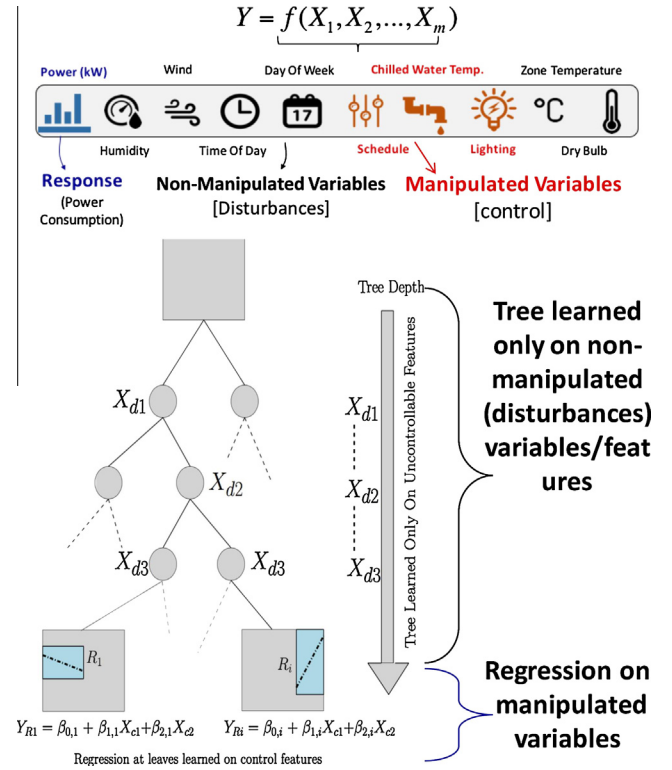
$Y = f(X_1, X_2, ..., X_m)$

Power (kW)
Wind
Day Of Week
Chilled Water Temp.
Zone Temperature

17
°C

Humidity
Time Of Day
Schedule
Lighting
Dry Bulb

Response
(Power Consumption)

Non-Manipulated Variables
[Disturbances]

Manipulated Variables
[control]

Tree Depth

$X_{d1}$
$X_{d2}$
$X_{d3}$
$X_{d3}$

$X_{d1}$
$X_{d2}$
$X_{d3}$

Tree Learned Only On Uncontrollable Features

Tree learned only on non-manipulated (disturbances) variables/features

$R_1$
$R_i$

$Y_{R1} = \beta_{0,1} + \beta_{1,1}X_{c1} + \beta_{2,1}X_{c2}$
$Y_{Ri} = \beta_{0,i} + \beta_{1,i}X_{c1} + \beta_{2,i}X_{c2}$

Regression at leaves learned on control features

Regression on manipulated variables